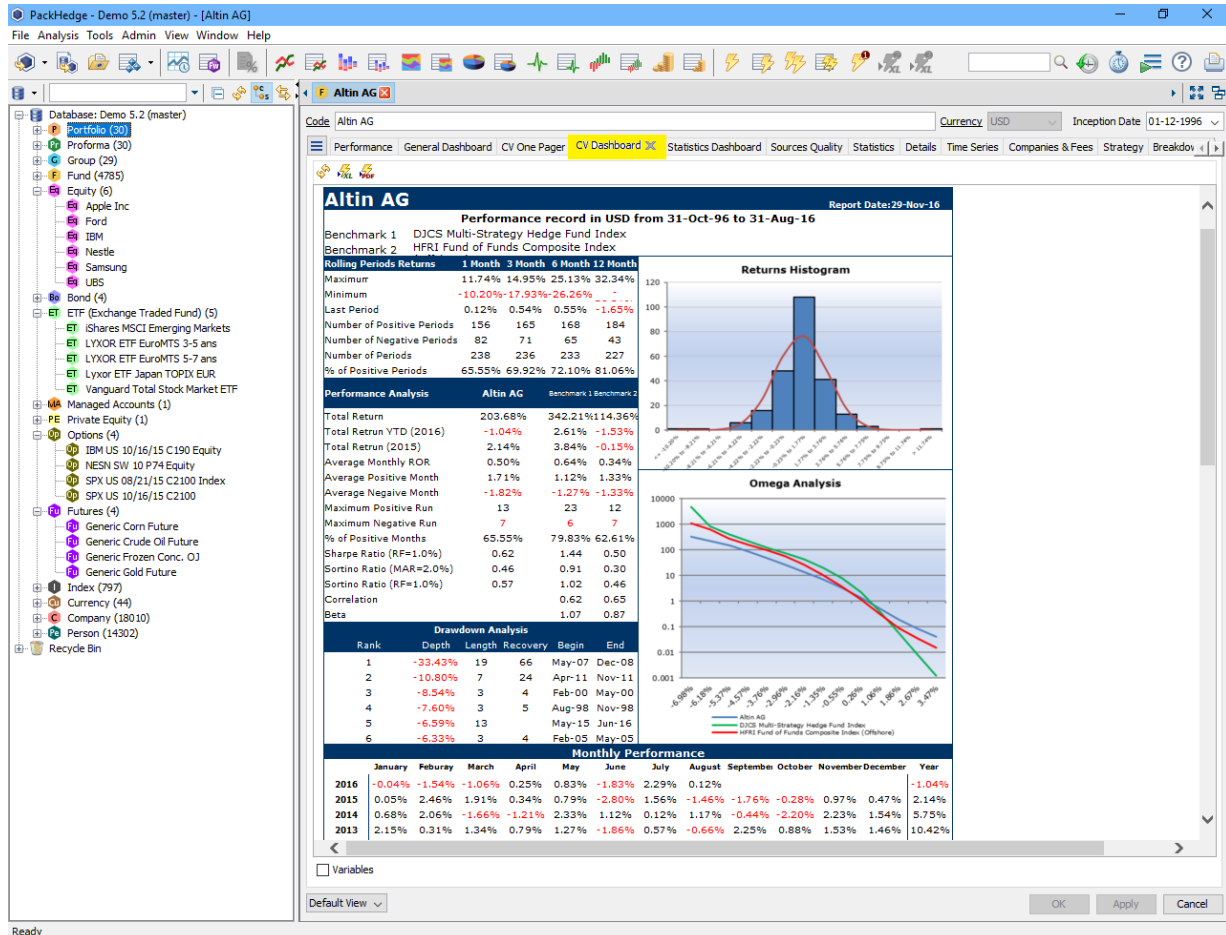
PackHedge - Demo 5.2 (master) - [Altin AG]

File Analysis Tools Admin View Window Help

Database: Demo 5.2 (master)
Portfolio (30)
Proforma (30)
Group (29)
Fund (4785)
Equity (6)
Apple Inc
Ford
IBM
Nestle
Samsung
UBS
Bond (4)
ETF (Exchange Traded Fund) (5)
iShares MSCI Emerging Markets
LYXOR ETF EuroMTS 3-5 ans
LYXOR ETF EuroMTS 5-7 ans
Lyxor ETF Japan TOPIX EUR
Vanguard Total Stock Market ETF
Managed Accounts (1)
Private Equity (1)
Options (4)
IBM US 10/16/15 C190 Equity
NESN SW 10 P74 Equity
SPX US 08/21/15 C2100 Index
SPX US 10/16/15 C2100
Futures (4)
Generic Corn Future
Generic Crude Oil Future
Generic Frozen Conc. OJ
Generic Gold Future
Index (797)
Currency (44)
Company (18010)
Person (14302)
Recycle Bin

Altin AG

Code Altin AG Currency USD Inception Date 01-12-1996

Performance | General Dashboard | CV One Pager | CV Dashboard | Statistics Dashboard | Sources Quality | Statistics | Details | Time Series | Companies & Fees | Strategy | Breakdov

Altin AG Report Date:29-Nov-16

Performance record in USD from 31-Oct-96 to 31-Aug-16

Benchmark 1 DJCS Multi-Strategy Hedge Fund Index
Benchmark 2 HFRI Fund of Funds Composite Index

| Rolling Periods Returns | 1 Month | 3 Month | 6 Month | 12 Month |
|---|---|---|---|---|
| Maximum | 11.74% | 14.95% | 25.13% | 32.34% |
| Minimum | -10.20% | -17.93% | -26.26% | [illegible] |
| Last Period | 0.12% | 0.54% | 0.55% | -1.65% |
| Number of Positive Periods | 156 | 165 | 168 | 184 |
| Number of Negative Periods | 82 | 71 | 65 | 43 |
| Number of Periods | 238 | 236 | 233 | 227 |
| % of Positive Periods | 65.55% | 69.92% | 72.10% | 81.06% |

| Performance Analysis | Altin AG | Benchmark 1 | Benchmark 2 |
|---|---|---|---|
| Total Return | 203.68% | 342.21% | 114.36% |
| Total Retrun YTD (2016) | -1.04% | 2.61% | -1.53% |
| Total Retrun (2015) | 2.14% | 3.84% | -0.15% |
| Average Monthly ROR | 0.50% | 0.64% | 0.34% |
| Average Positive Month | 1.71% | 1.12% | 1.33% |
| Average Negaive Month | -1.82% | -1.27% | -1.33% |
| Maximum Positive Run | 13 | 23 | 12 |
| Maximum Negative Run | 7 | 6 | 7 |
| % of Positive Months | 65.55% | 79.83% | 62.61% |
| Sharpe Ratio (RF=1.0%) | 0.62 | 1.44 | 0.50 |
| Sortino Ratio (MAR=2.0%) | 0.46 | 0.91 | 0.30 |
| Sortino Ratio (RF=1.0%) | 0.57 | 1.02 | 0.46 |
| Correlation | | 0.62 | 0.65 |
| Beta | | 1.07 | 0.87 |

Drawdown Analysis

| Rank | Depth | Length | Recovery | Begin | End |
|---|---|---|---|---|---|
| 1 | -33.43% | 19 | 66 | May-07 | Dec-08 |
| 2 | -10.80% | 7 | 24 | Apr-11 | Nov-11 |
| 3 | -8.54% | 3 | 4 | Feb-00 | May-00 |
| 4 | -7.60% | 3 | 5 | Aug-98 | Nov-98 |
| 5 | -6.59% | 13 | | May-15 | Jun-16 |
| 6 | -6.33% | 3 | 4 | Feb-05 | May-05 |

Returns Histogram
120 100 80 60 40 20 0

Omega Analysis
10000 1000 100 10 1 0.1 0.01 0.001
-6.98% -6.18% -5.37% -4.57% -3.76% -2.96% -2.16% -1.35% -0.55% 0.26% 1.06% 1.86% 2.67% 3.47%
Altin AG
DJCS Multi-Strategy Hedge Fund Index
HFRI Fund of Funds Composite Index (Offshore)

Monthly Performance

| | January | Feburay | March | April | May | June | July | August | September | October | November | December | Year |
|---|---|---|---|---|---|---|---|---|---|---|---|---|---|
| 2016 | -0.04% | -1.54% | -1.06% | 0.25% | 0.83% | -1.83% | 2.29% | 0.12% | | | | | -1.04% |
| 2015 | 0.05% | 2.46% | 1.91% | 0.34% | 0.79% | -2.80% | 1.56% | -1.46% | -1.76% | -0.28% | 0.97% | 0.47% | 2.14% |
| 2014 | 0.68% | 2.06% | -1.66% | -1.21% | 2.33% | 1.12% | 0.12% | 1.17% | -0.44% | -2.20% | 2.23% | 1.54% | 5.75% |
| 2013 | 2.15% | 0.31% | 1.34% | 0.79% | 1.27% | -1.86% | 0.57% | -0.66% | 2.25% | 0.88% | 1.53% | 1.46% | 10.42% |

Variables

Default View
OK Apply Cancel
Ready